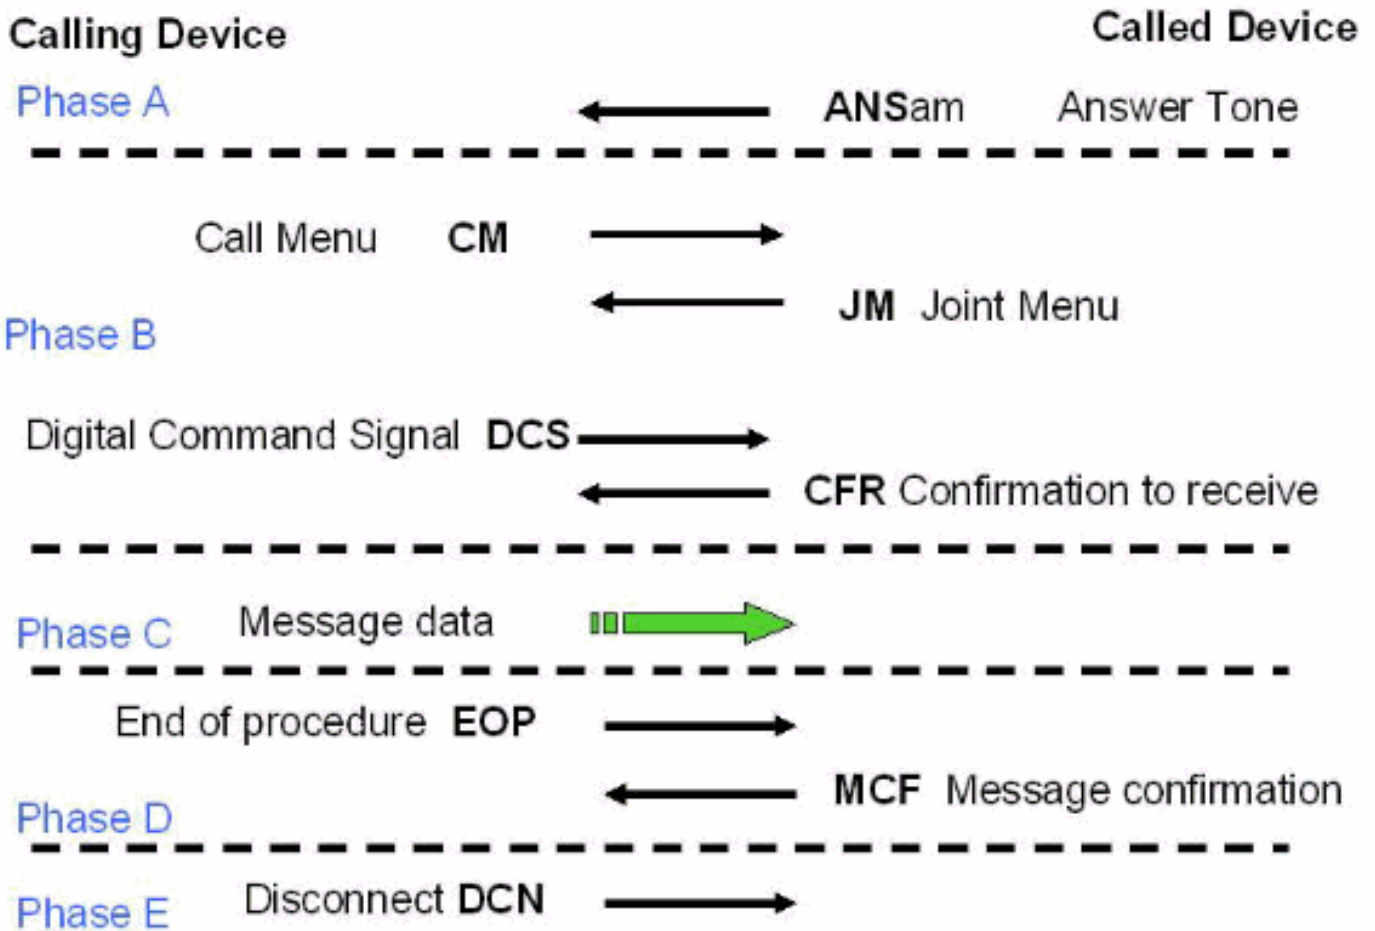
Calling Device

Called Device

Phase A

ANSam Answer Tone

Call Menu CM

JM Joint Menu

Phase B

Digital Command Signal DCS

CFR Confirmation to receive

Phase C

Message data

End of procedure EOP

MCF Message confirmation

Phase D

Phase E

Disconnect DCN